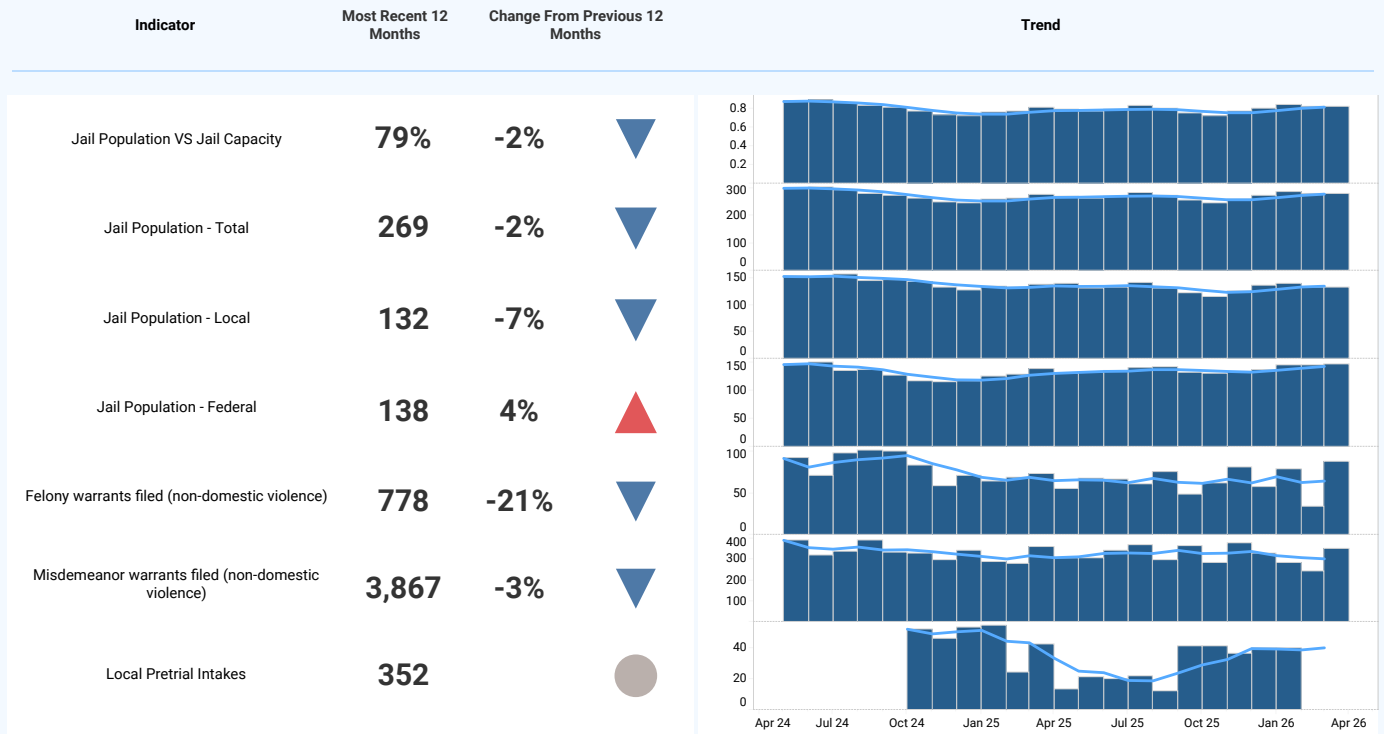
| Indicator | Most Recent 12 Months | Change From Previous 12 Months | | Trend |
|---|---|---|---|---|
| Jail Population VS Jail Capacity | 79% | -2% | | |
| Jail Population - Total | 269 | -2% | | |
| Jail Population - Local | 132 | -7% | | |
| Jail Population - Federal | 138 | 4% | | |
| Felony warrants filed (non-domestic violence) | 778 | -21% | | |
| Misdemeanor warrants filed (non-domestic violence) | 3,867 | -3% | | |
| Local Pretrial Intakes | 352 | | | |

0.8
0.6
0.4
0.2

300
200
100
0

150
100
50
0

150
100
50
0

100
50
0

400
300
200
100

40
20
0

Apr 24 Jul 24 Oct 24 Jan 25 Apr 25 Jul 25 Oct 25 Jan 26 Apr 26